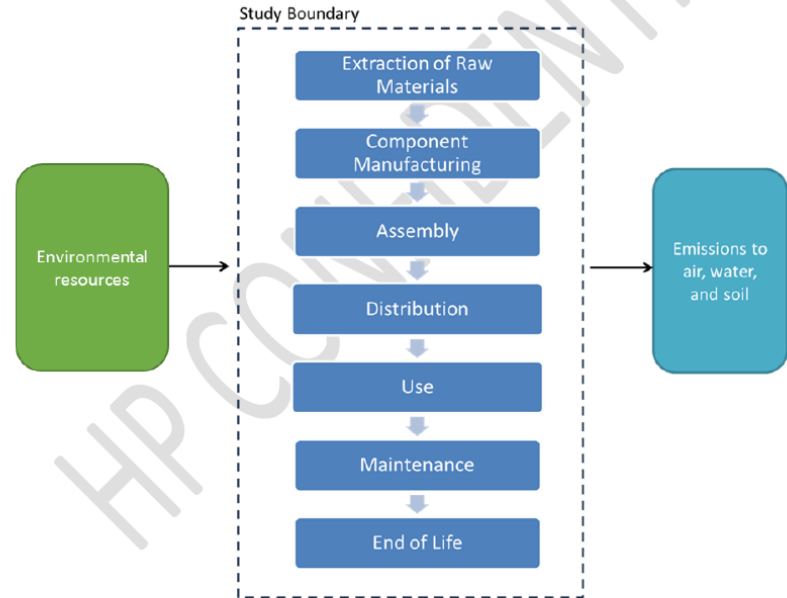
Study Boundary

Environmental resources

Extraction of Raw Materials

Component Manufacturing

Assembly

Distribution

Use

Maintenance

End of Life

Emissions to air, water, and soil

HP CONFIDENTIAL